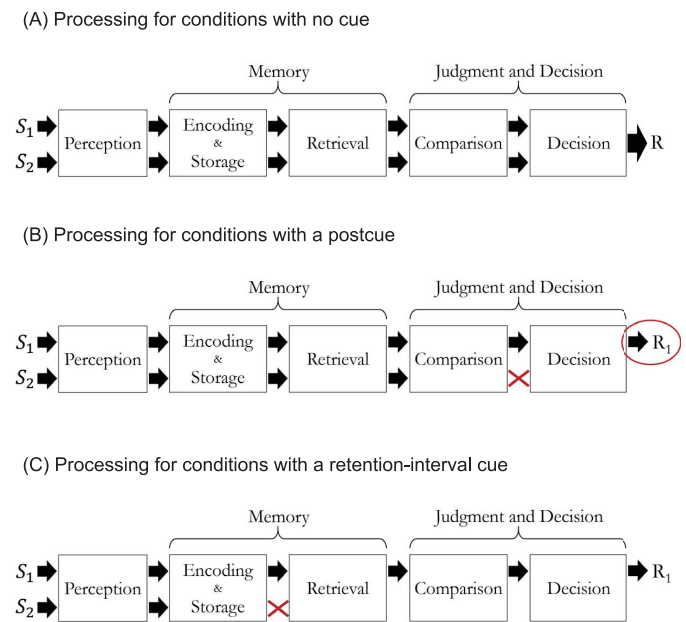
(A) Processing for conditions with no cue

Memory

Judgment and Decision

$S_1$

$S_2$

Perception

Encoding & Storage

Retrieval

Comparison

Decision

R

(B) Processing for conditions with a postcue

Memory

Judgment and Decision

$S_1$

$S_2$

Perception

Encoding & Storage

Retrieval

Comparison

Decision

$R_1$

(C) Processing for conditions with a retention-interval cue

Memory

Judgment and Decision

$S_1$

$S_2$

Perception

Encoding & Storage

Retrieval

Comparison

Decision

$R_1$